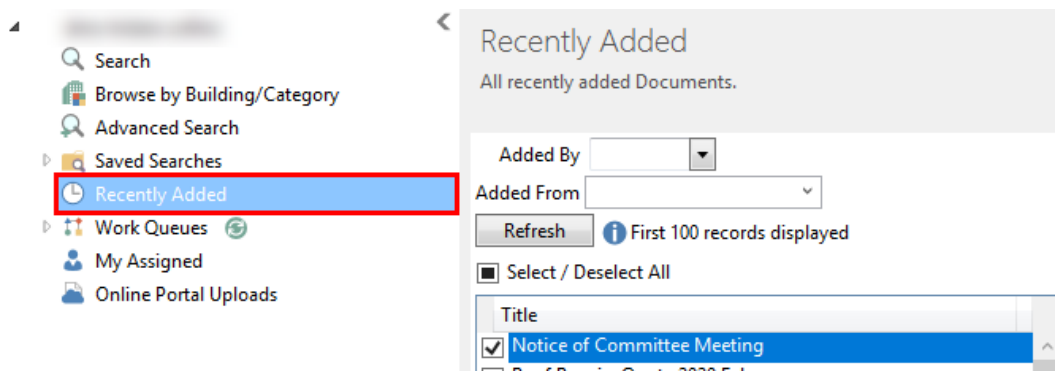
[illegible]
Search
Browse by Building/Category
Advanced Search
Saved Searches
Recently Added
Work Queues
My Assigned
Online Portal Uploads

Recently Added
All recently added Documents.

Added By
Added From
Refresh
First 100 records displayed
Select / Deselect All

| Title |
|---|
| Notice of Committee Meeting |
| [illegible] |